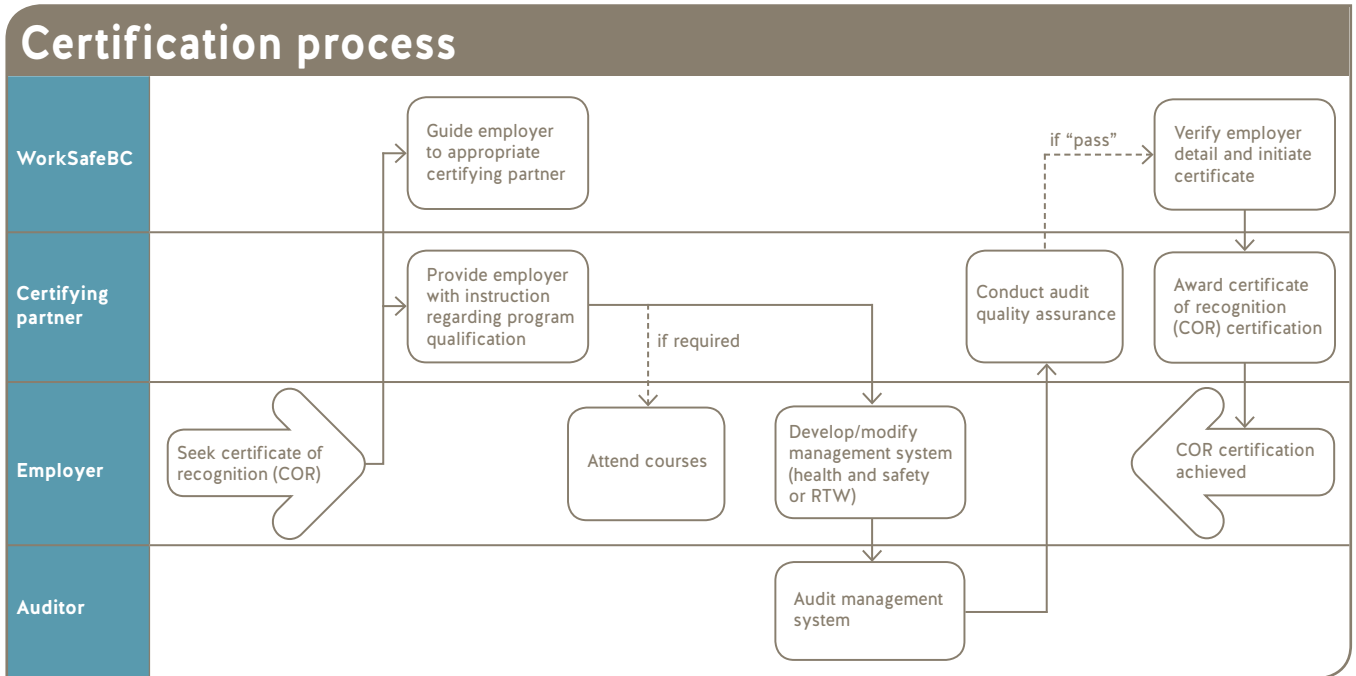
Certification process

WorkSafeBC

Certifying partner

Employer

Auditor

Seek certificate of recognition (COR)

Guide employer to appropriate certifying partner

Provide employer with instruction regarding program qualification

if required

Attend courses

Develop/modify management system (health and safety or RTW)

Audit management system

Conduct audit quality assurance

if "pass"

Verify employer detail and initiate certificate

Award certificate of recognition (COR) certification

COR certification achieved